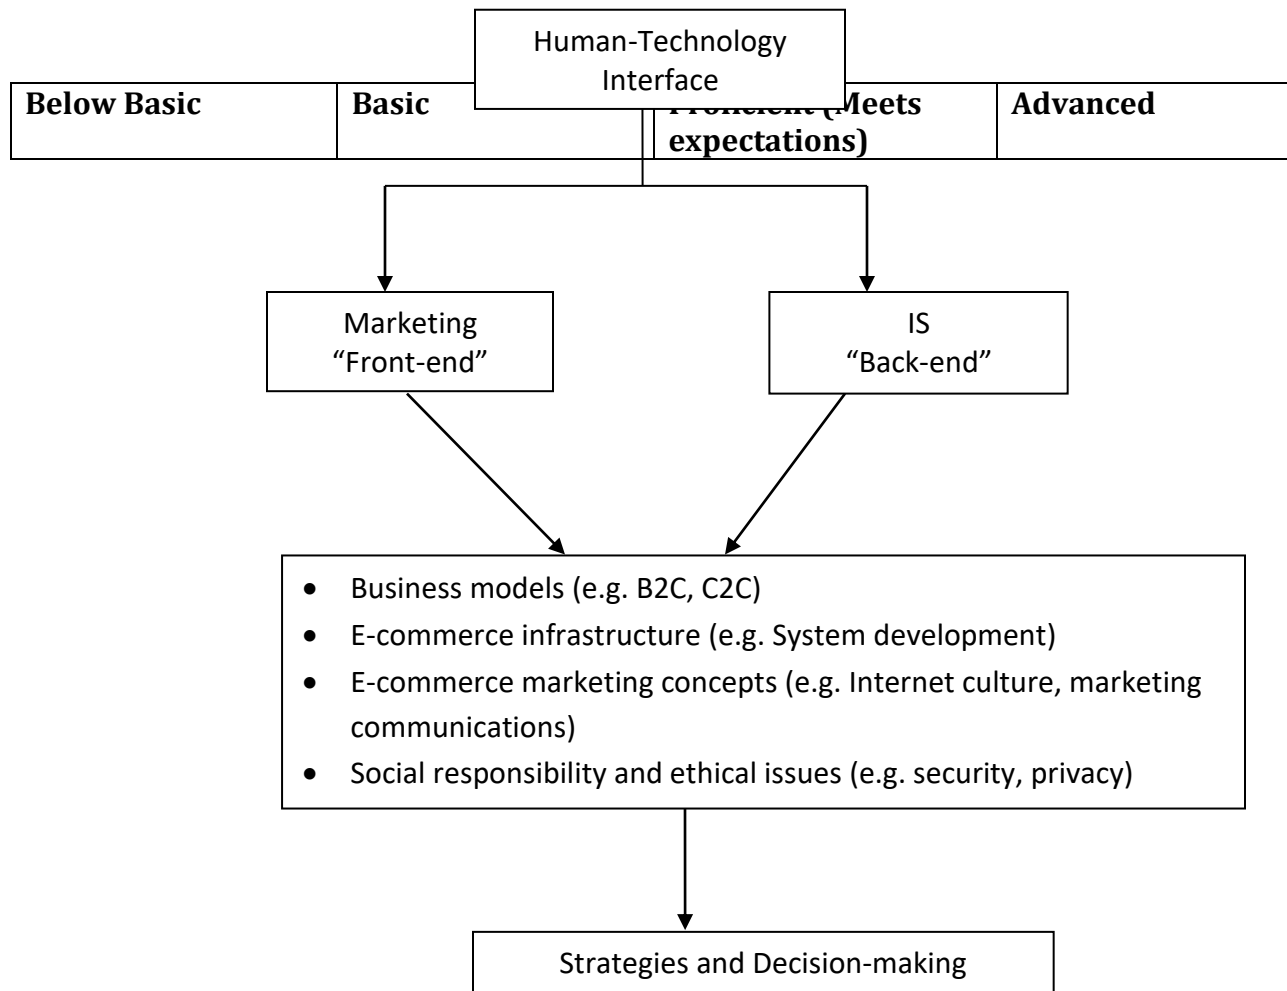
Human-Technology Interface

| Below Basic | Basic | Proficient (Meets expectations) | Advanced |
|---|---|---|---|

Marketing
"Front-end"

IS
"Back-end"

- Business models (e.g. B2C, C2C)
- E-commerce infrastructure (e.g. System development)
- E-commerce marketing concepts (e.g. Internet culture, marketing communications)
- Social responsibility and ethical issues (e.g. security, privacy)

Strategies and Decision-making